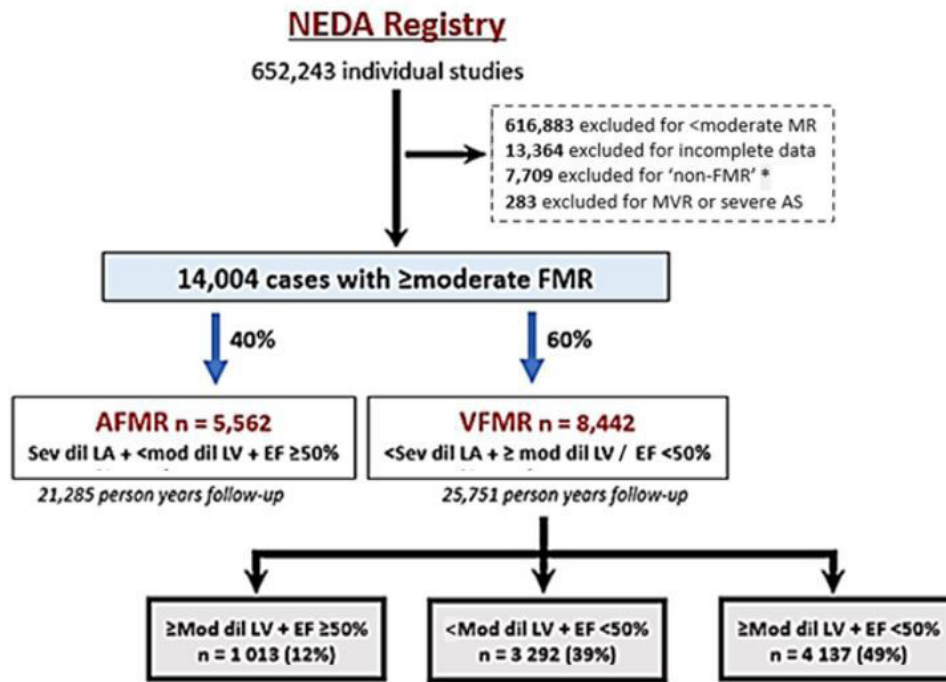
NEDA Registry

652,243 individual studies

616,883 excluded for <moderate MR
13,364 excluded for incomplete data
7,709 excluded for 'non-FMR' *
283 excluded for MVR or severe AS

14,004 cases with ≥moderate FMR

40%

60%

AFMR n = 5,562
Sev dil LA + <mod dil LV + EF ≥50%

21,285 person years follow-up

VFMR n = 8,442
<Sev dil LA + ≥ mod dil LV / EF <50%

25,751 person years follow-up

≥Mod dil LV + EF ≥50%
n = 1 013 (12%)

<Mod dil LV + EF <50%
n = 3 292 (39%)

≥Mod dil LV + EF <50%
n = 4 137 (49%)